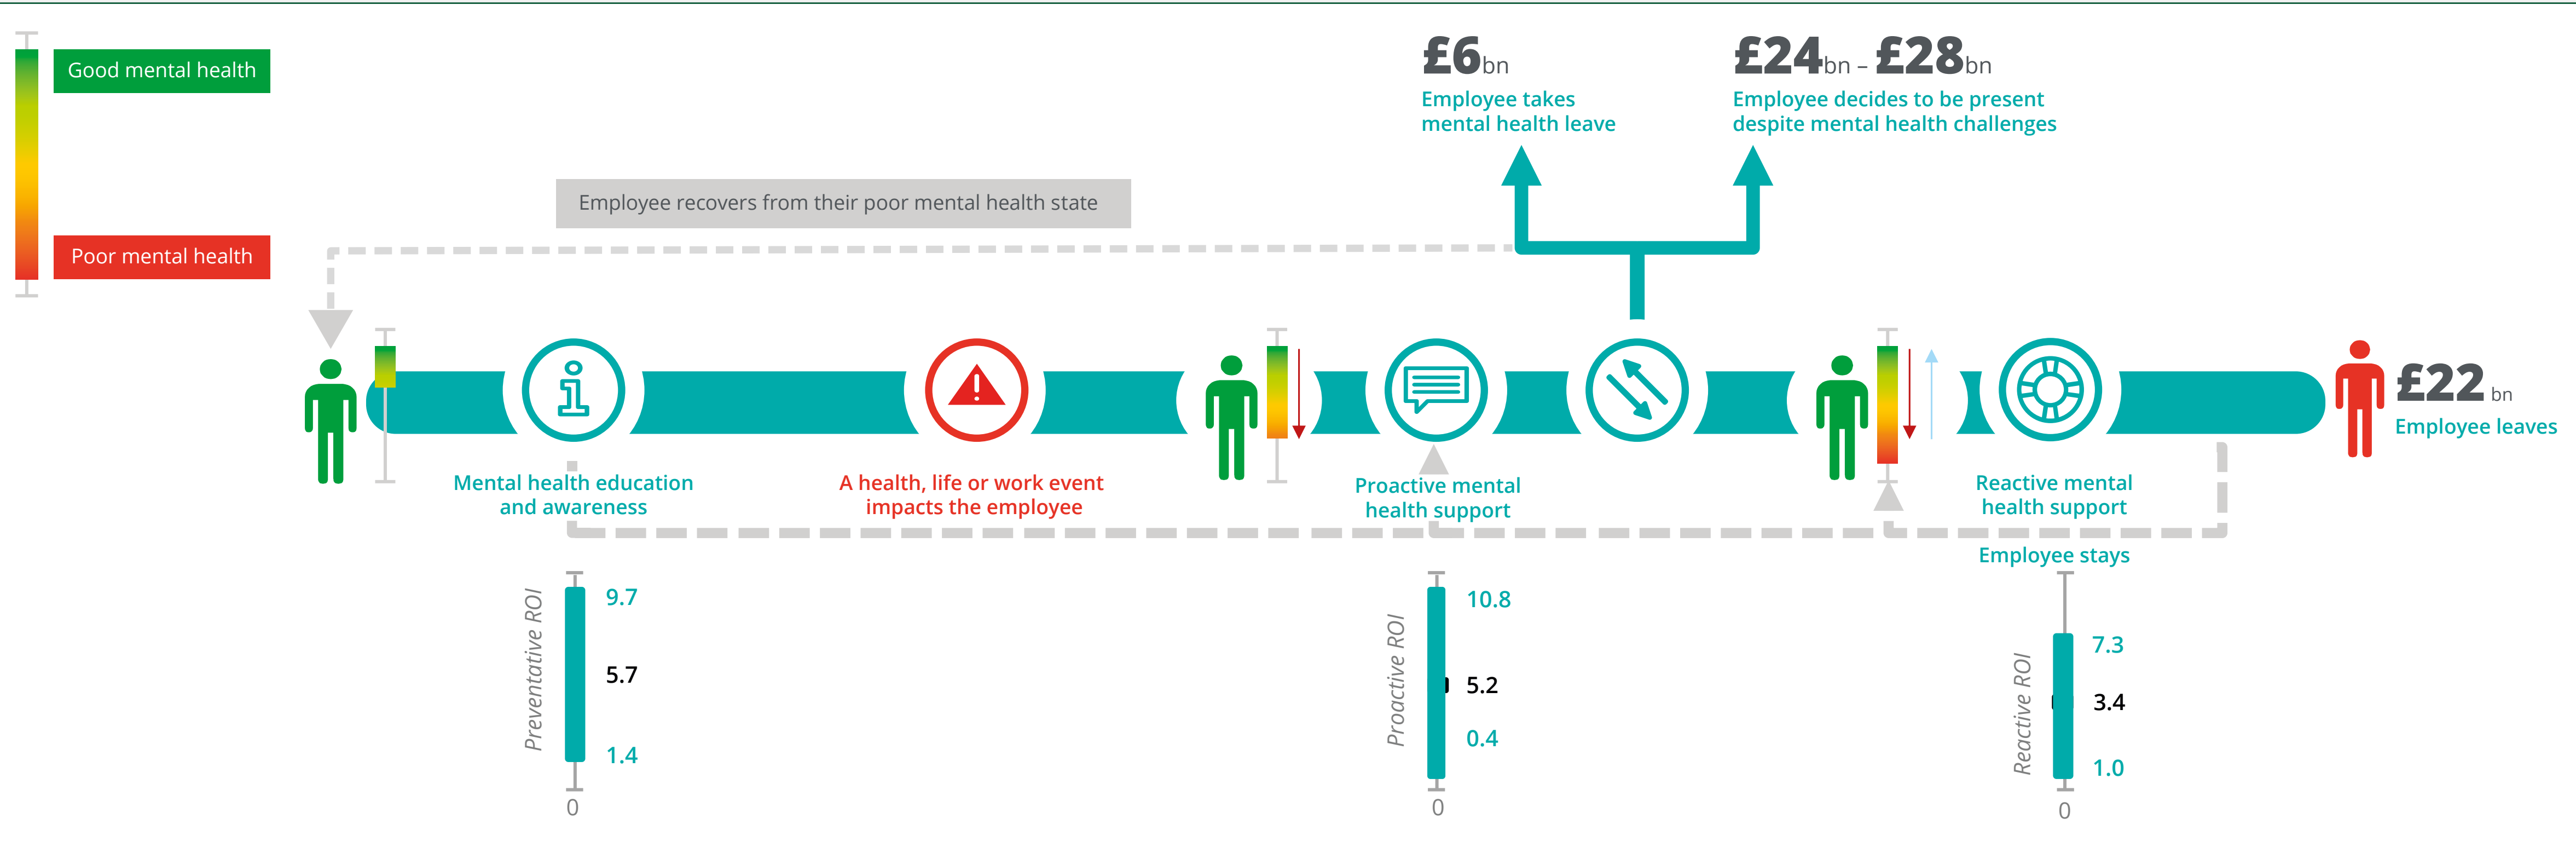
Good mental health

Poor mental health

£6bn
Employee takes mental health leave

£24bn – £28bn
Employee decides to be present despite mental health challenges

Employee recovers from their poor mental health state

£22bn
Employee leaves

Mental health education and awareness

A health, life or work event impacts the employee

Proactive mental health support

Reactive mental health support

Employee stays

Preventative ROI
9.7
5.7
1.4
0

Proactive ROI
10.8
5.2
0.4
0

Reactive ROI
7.3
3.4
1.0
0